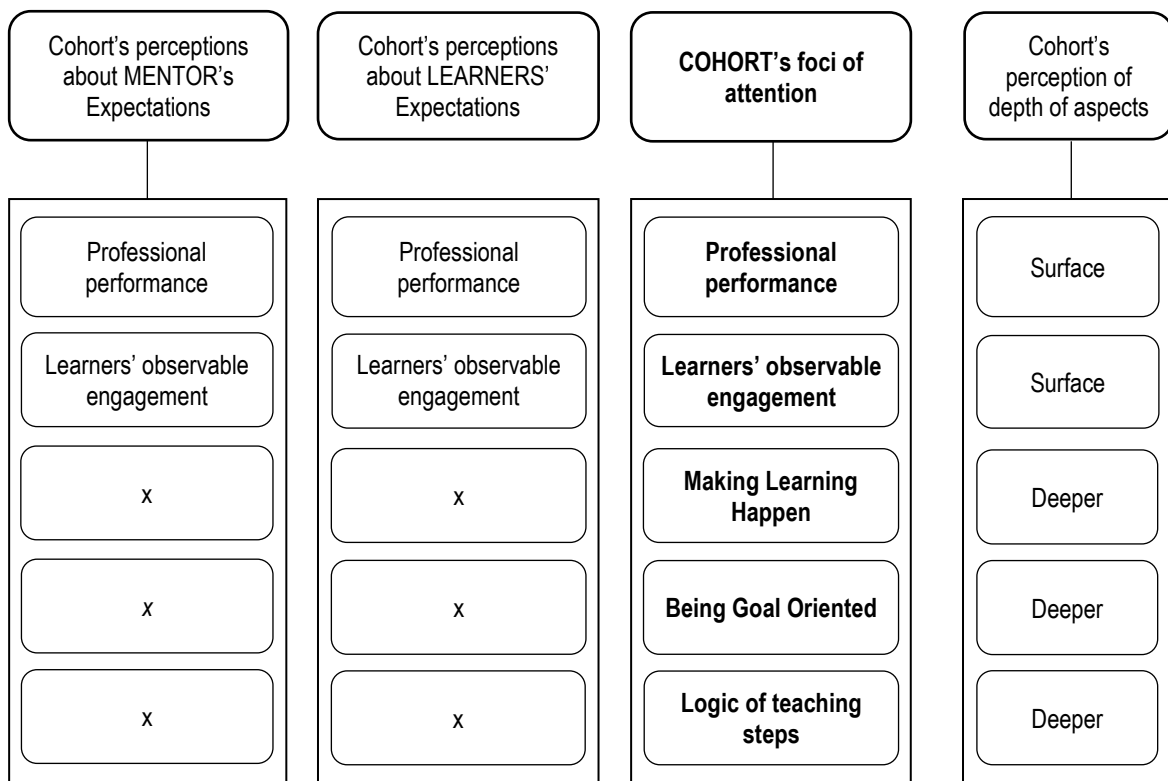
Cohort's perceptions about MENTOR's Expectations

Professional performance

Learners' observable engagement

x

x

x

Cohort's perceptions about LEARNERS' Expectations

Professional performance

Learners' observable engagement

x

x

x

**COHORT's foci of attention**

**Professional performance**

**Learners' observable engagement**

**Making Learning Happen**

**Being Goal Oriented**

**Logic of teaching steps**

Cohort's perception of depth of aspects

Surface

Surface

Deeper

Deeper

Deeper